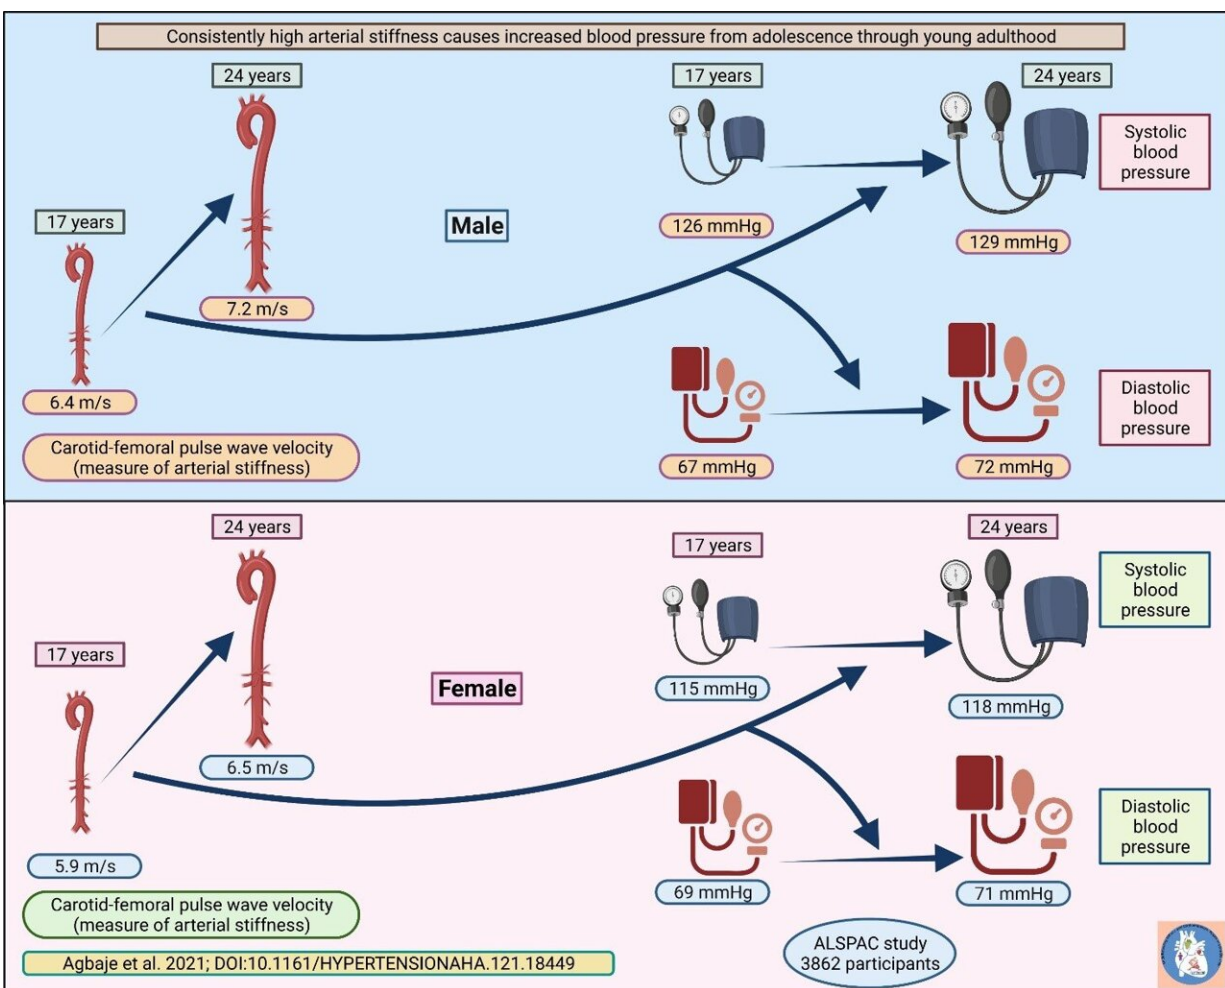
Consistently high arterial stiffness causes increased blood pressure from adolescence through young adulthood

24 years

17 years

24 years

17 years

Male

126 mmHg

Systolic blood pressure

129 mmHg

7.2 m/s

6.4 m/s

Diastolic blood pressure

Carotid-femoral pulse wave velocity (measure of arterial stiffness)

67 mmHg

72 mmHg

24 years

17 years

24 years

Systolic blood pressure

17 years

Female

115 mmHg

118 mmHg

6.5 m/s

Diastolic blood pressure

5.9 m/s

69 mmHg

71 mmHg

Carotid-femoral pulse wave velocity (measure of arterial stiffness)

Agbaje et al. 2021; DOI:10.1161/HYPERTENSIONAHA.121.18449

ALSPAC study 3862 participants